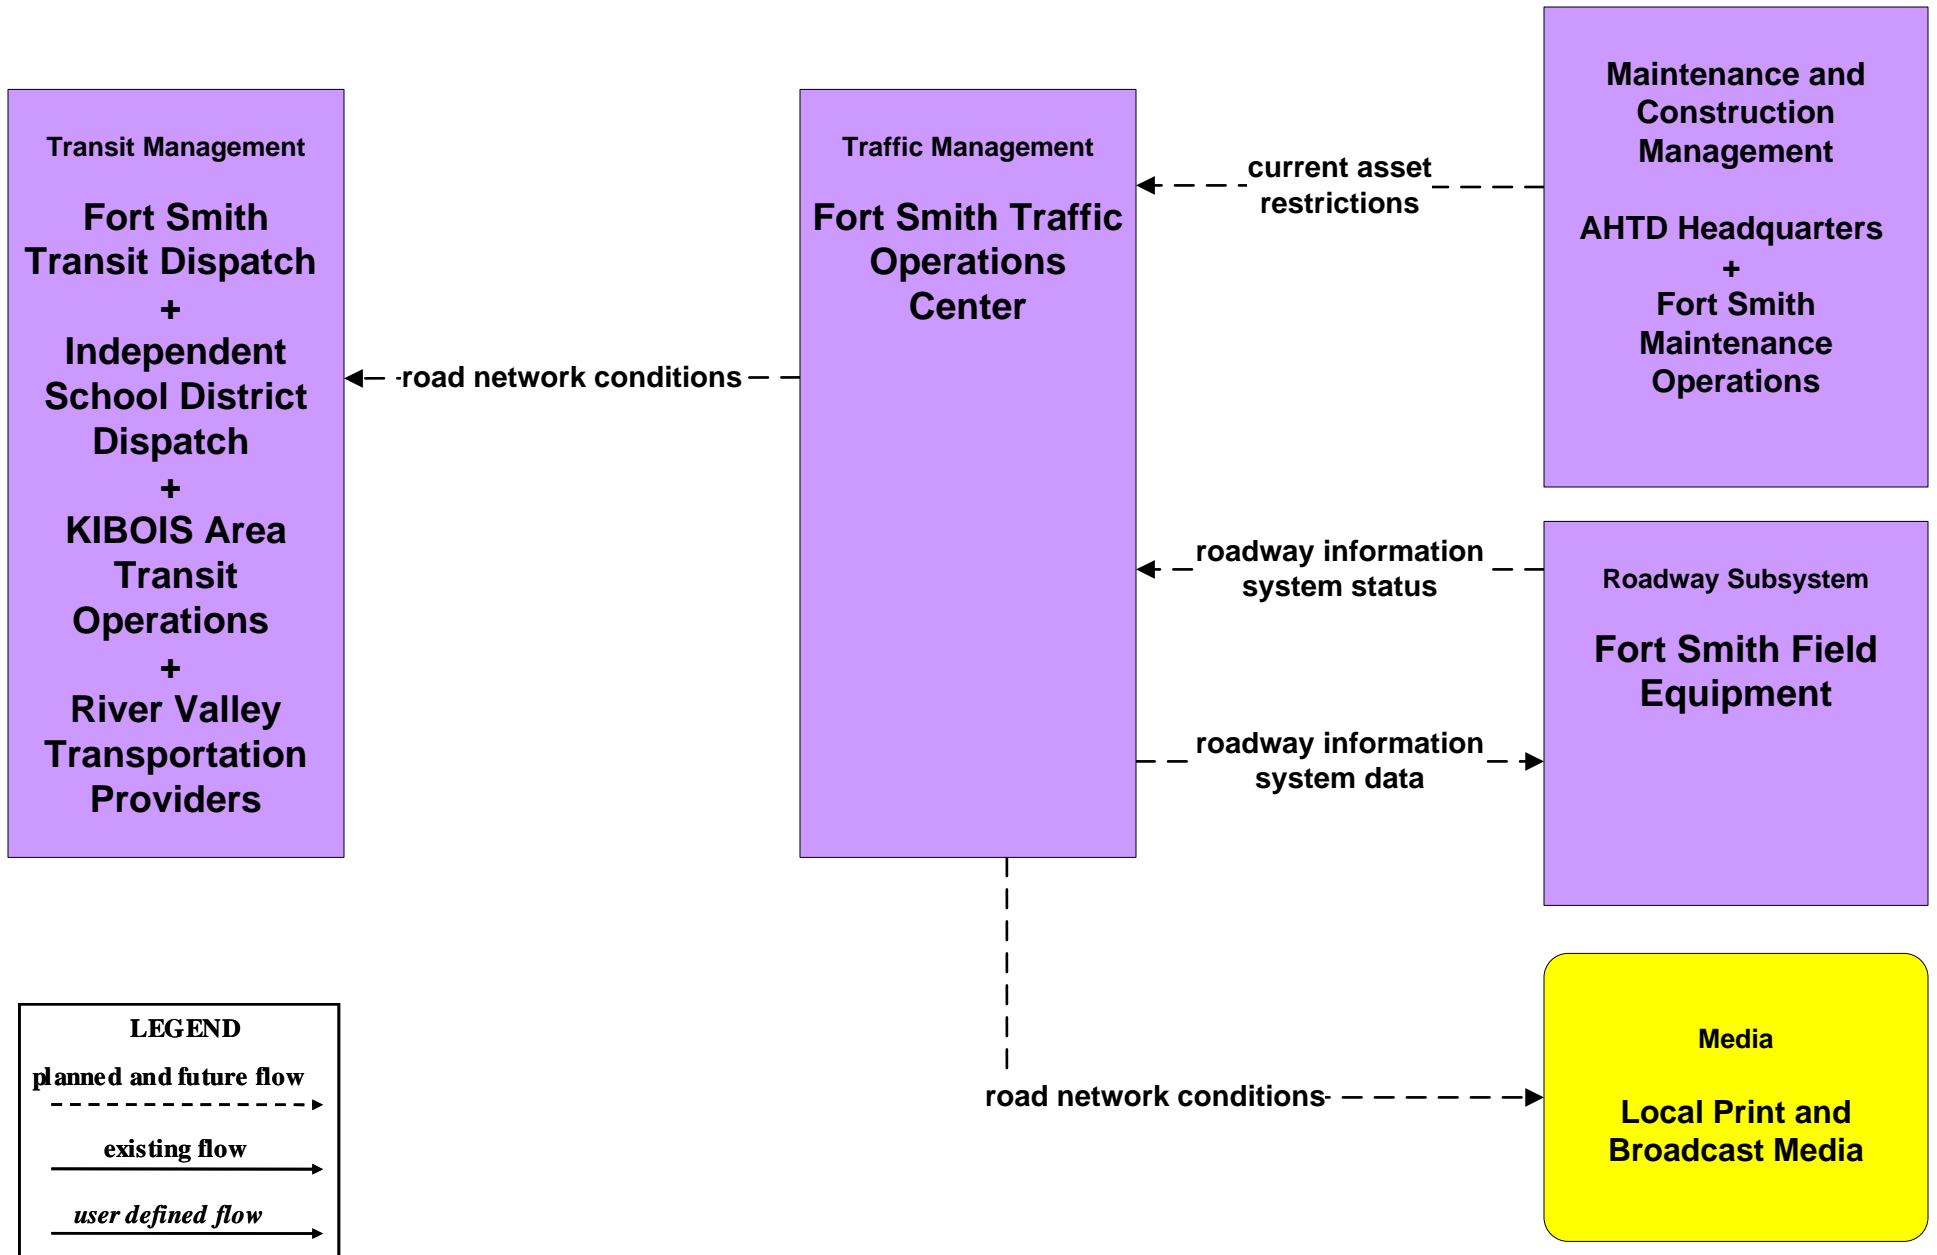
Transit Management

Fort Smith Transit Dispatch
+
Independent School District Dispatch
+
KIBOIS Area Transit Operations
+
River Valley Transportation Providers

road network conditions

Traffic Management

Fort Smith Traffic Operations Center

current asset restrictions

Maintenance and Construction Management

AHTD Headquarters
+
Fort Smith Maintenance Operations

roadway information system status

roadway information system data

Roadway Subsystem

Fort Smith Field Equipment

road network conditions

Media

Local Print and Broadcast Media

LEGEND
planned and future flow
existing flow
user defined flow